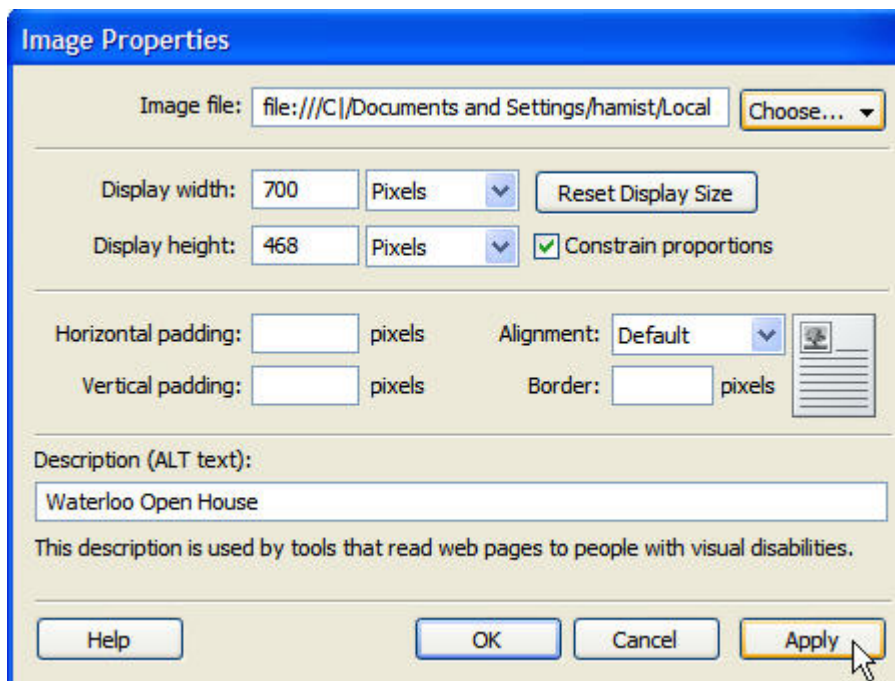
Image Properties

Image file: file:///C|/Documents and Settings/hamist/Local
Choose...

Display width: 700 Pixels
Reset Display Size
Display height: 468 Pixels
Constrain proportions

Horizontal padding: pixels
Alignment: Default
Vertical padding: pixels
Border: pixels

Description (ALT text):
Waterloo Open House
This description is used by tools that read web pages to people with visual disabilities.

Help
OK
Cancel
Apply